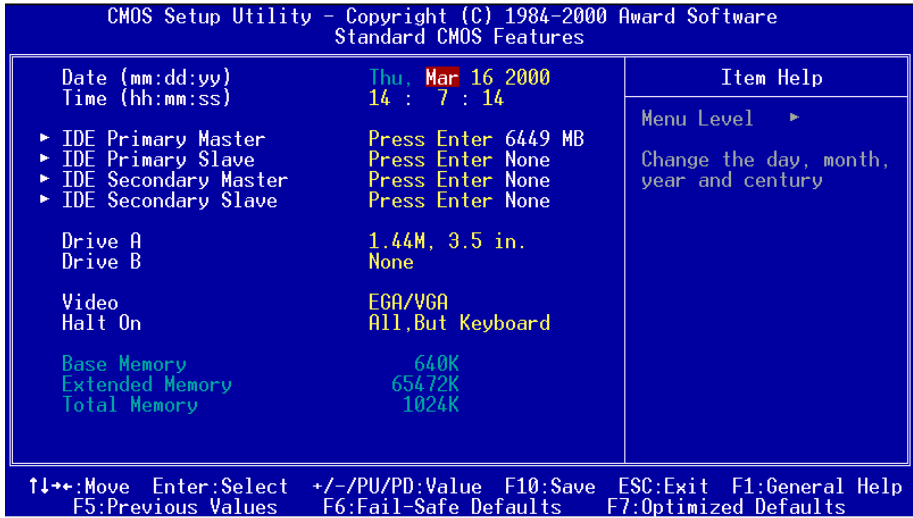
CMOS Setup Utility - Copyright (C) 1984-2000 Award Software
Standard CMOS Features

| | | Item Help |
|---|---|---|
| Date (mm:dd:yy) | Thu, Mar 16 2000 | Menu Level ► |
| Time (hh:mm:ss) | 14 : 7 : 14 | Change the day, month, year and century |
| ► IDE Primary Master | Press Enter 6449 MB | |
| ► IDE Primary Slave | Press Enter None | |
| ► IDE Secondary Master | Press Enter None | |
| ► IDE Secondary Slave | Press Enter None | |
| Drive A | 1.44M, 3.5 in. | |
| Drive B | None | |
| Video | EGA/VGA | |
| Halt On | All,But Keyboard | |
| Base Memory | 640K | |
| Extended Memory | 65472K | |
| Total Memory | 1024K | |

↑↓→←:Move Enter:Select +/-/PU/PD:Value F10:Save ESC:Exit F1:General Help
F5:Previous Values F6:Fail-Safe Defaults F7:Optimized Defaults